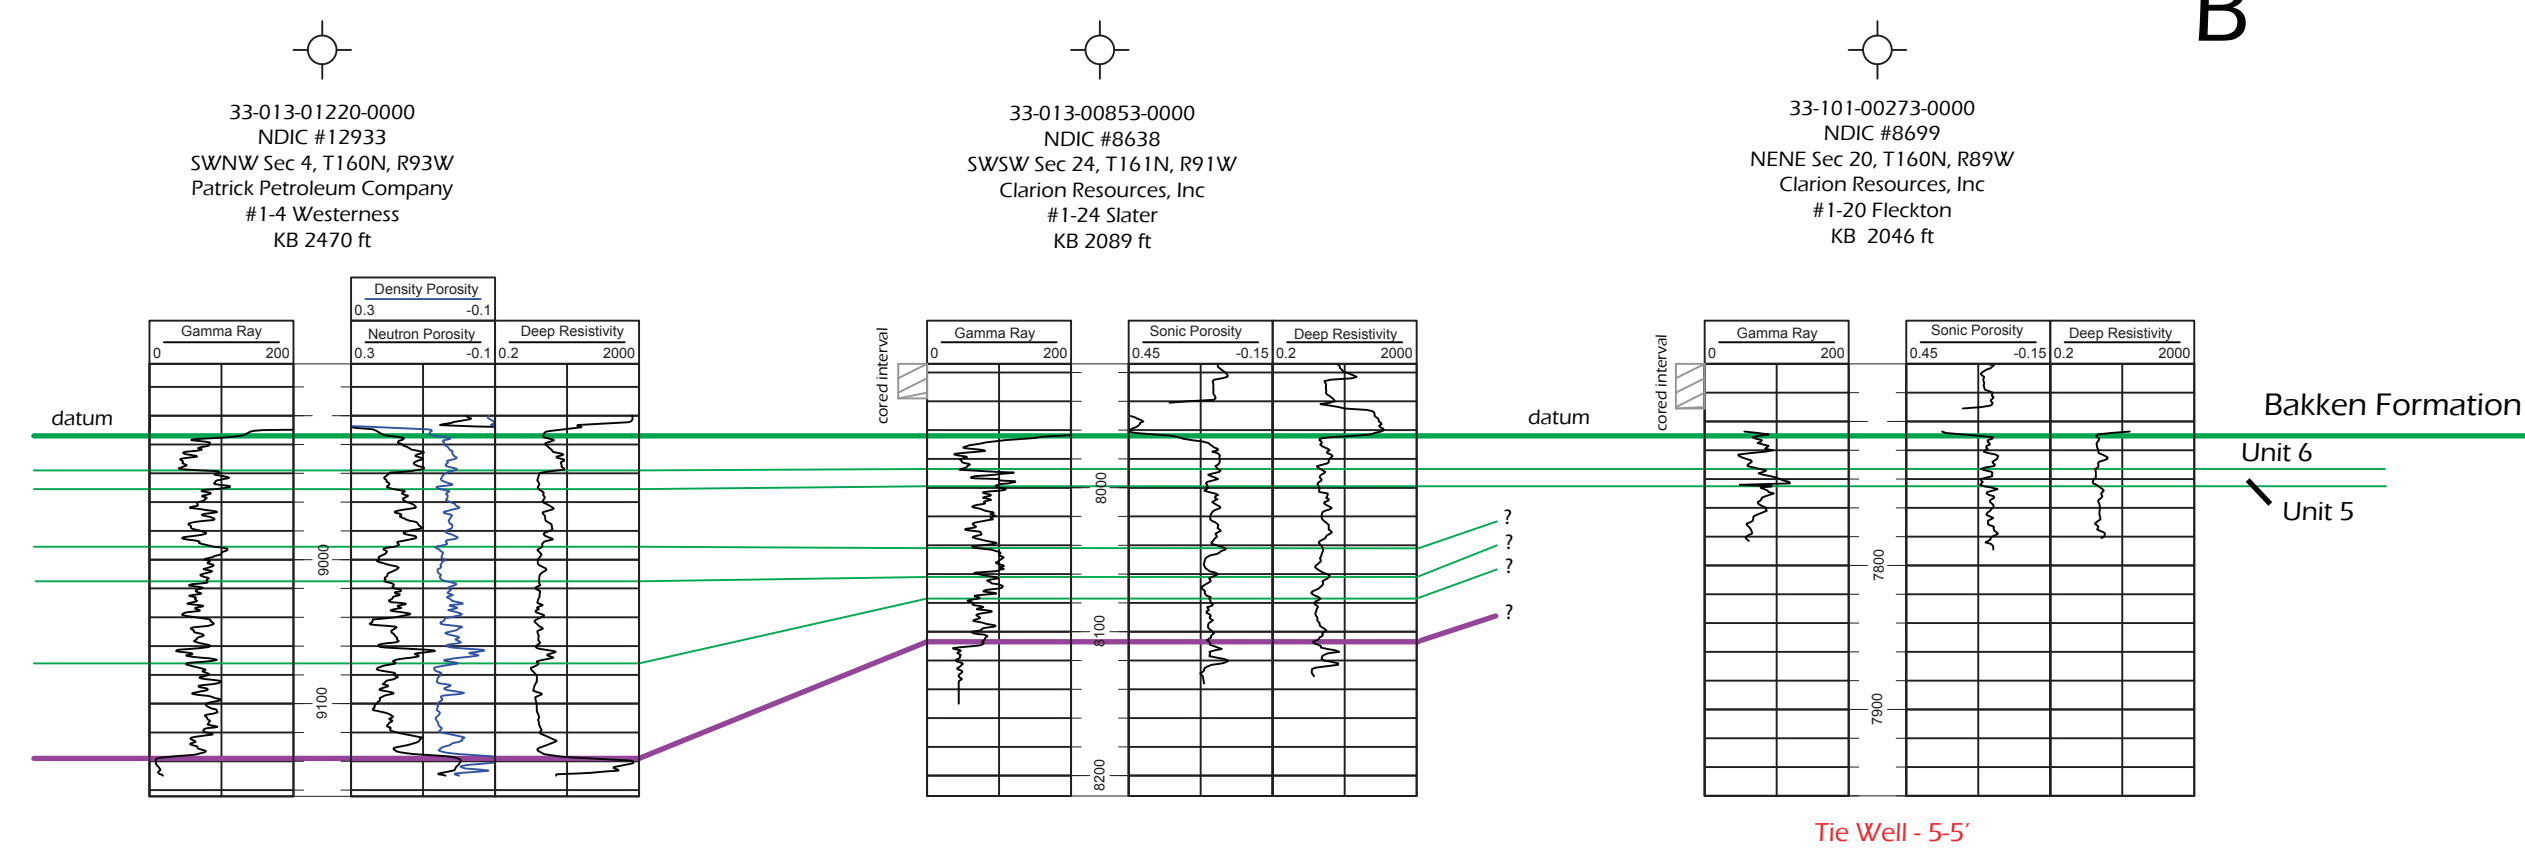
B

33-013-01220-0000
NDIC #12933
SWNW Sec 4, T160N, R93W
Patrick Petroleum Company
#1-4 Westerness
KB 2470 ft

33-013-00853-0000
NDIC #8638
SWSW Sec 24, T161N, R91W
Clarion Resources, Inc
#1-24 Slater
KB 2089 ft

33-101-00273-0000
NDIC #8699
NENE Sec 20, T160N, R89W
Clarion Resources, Inc
#1-20 Fleckton
KB 2046 ft

Density Porosity
0.3 -0.1

Gamma Ray
0 200

Neutron Porosity
0.3 -0.1

Deep Resistivity
0.2 2000

datum

9000

9100

cored interval

Gamma Ray
0 200

Sonic Porosity
0.45 -0.15

Deep Resistivity
0.2 2000

8000

8100

8200

?
?
?
?

datum

cored interval

Gamma Ray
0 200

Sonic Porosity
0.45 -0.15

Deep Resistivity
0.2 2000

7800

7900

Bakken Formation
Unit 6
Unit 5

Tie Well - 5-5′